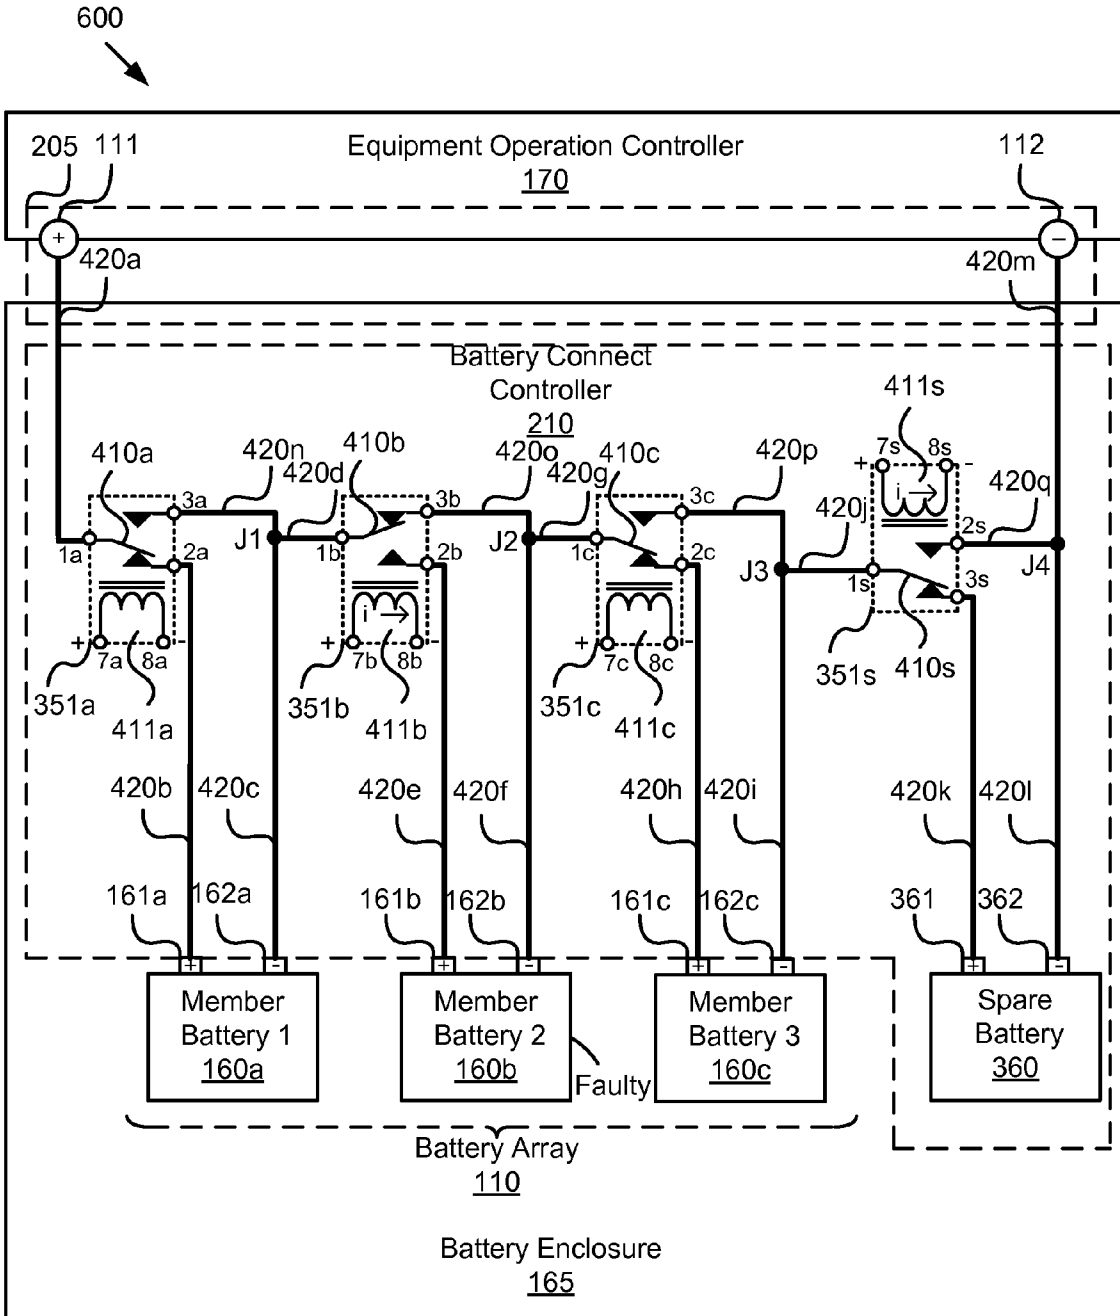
600

205 111

Equipment Operation Controller
170

112

+

−

420a

420m

Battery Connect Controller
210

411s

7s 8s

+ -

i

420q

410a

420n

410b

420o

410c

420p

420d

420g

420j

3a

3b

3c

2s

1a

2a

J1

1b

2b

J2

1c

2c

J3

1s

3s

J4

i

+ 7a 8a

+ 7b 8b

+ 7c 8c

351s

410s

351a

411a

351b

411b

351c

411c

420b 420c

420e 420f

420h 420i

420k 420l

161a 162a

161b 162b

161c 162c

361 362

+ −

+ −

+ −

+ −

Member Battery 1
160a

Member Battery 2
160b

Faulty

Member Battery 3
160c

Spare Battery
360

Battery Array
110

Battery Enclosure
165